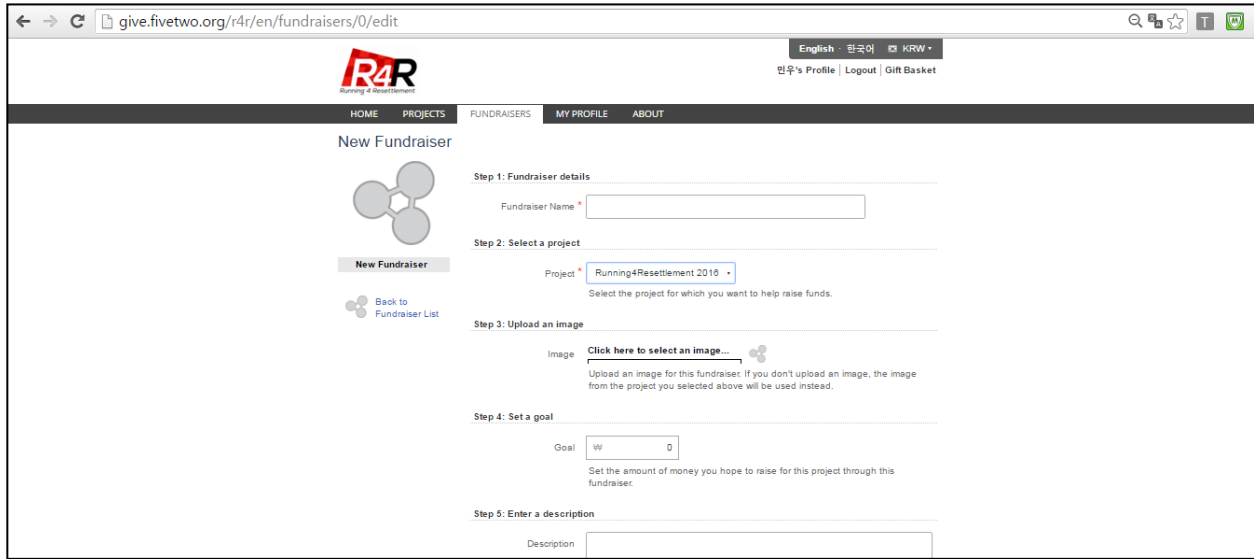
give.fivetwo.org/r4r/en/fundraisers/0/edit

T

English · 한국어 KRW ▾

민우's Profile | Logout | Gift Basket

R4R
Running 4 Resettlement

HOME PROJECTS FUNDRAISERS MY PROFILE ABOUT

New Fundraiser

New Fundraiser

Back to Fundraiser List

Step 1: Fundraiser details

Fundraiser Name *

Step 2: Select a project

Project * Running4Resettlement 2016 ▾

Select the project for which you want to help raise funds.

Step 3: Upload an image

Image Click here to select an image...

Upload an image for this fundraiser. If you don't upload an image, the image from the project you selected above will be used instead.

Step 4: Set a goal

Goal ₩ 0

Set the amount of money you hope to raise for this project through this fundraiser.

Step 5: Enter a description

Description